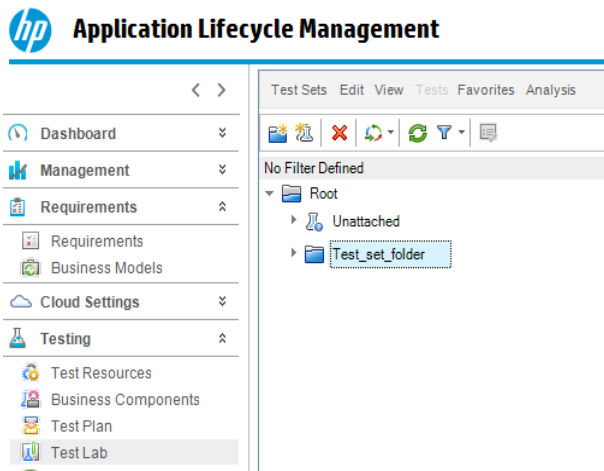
hp Application Lifecycle Management

Dashboard
Management
Requirements
Requirements
Business Models
Cloud Settings
Testing
Test Resources
Business Components
Test Plan
Test Lab

Test Sets Edit View Tests Favorites Analysis

No Filter Defined
Root
Unattached
Test_set_folder